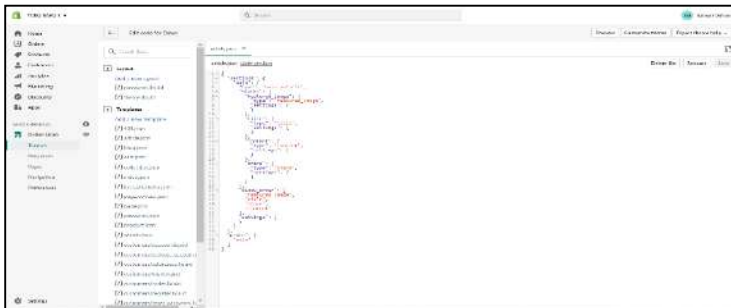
Home
Orders
Products
Customers
Analytics
Marketing
Discounts
Apps

Online Store
Themes
Blog posts
Pages
Navigation
Preferences

Settings

Edit code for Dawn

Q Search files

Layout
Add a new layout
theme.liquid

Templates
Add a new template

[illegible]

Older versions